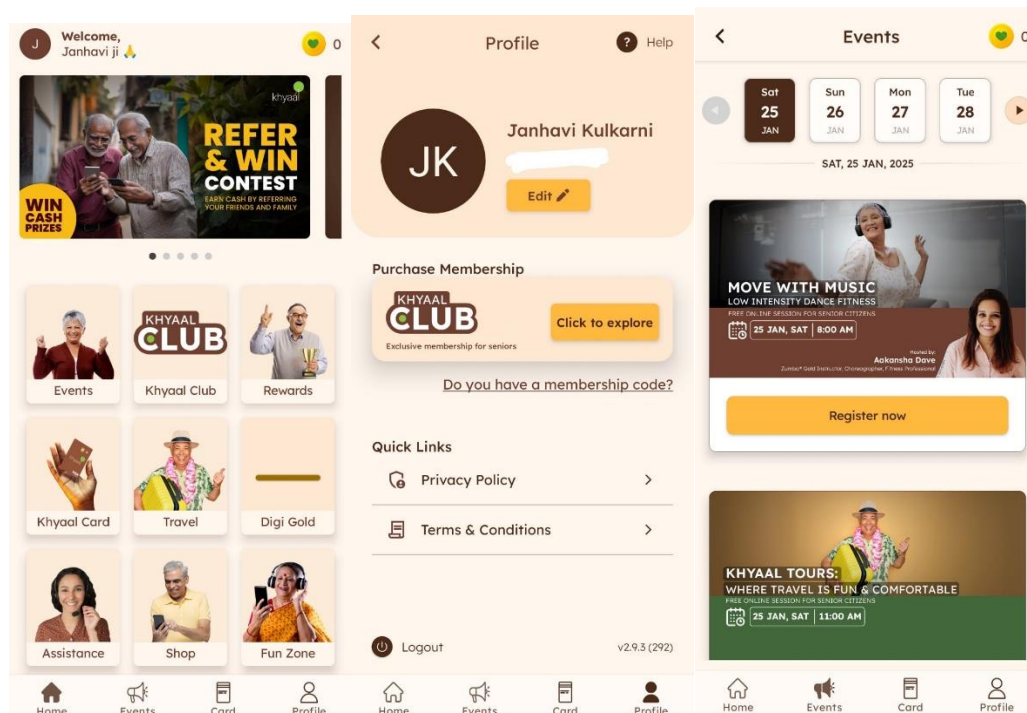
J Welcome, Janhavi ji 🙏

0

khyaal

REFER & WIN CONTEST

EARN CASH BY REFERRING YOUR FRIENDS AND FAMILY

WIN CASH PRIZES

Events

KHYAAL CLUB

Khyaal Club

Rewards

Khyaal Card

Travel

Digi Gold

Assistance

Shop

Fun Zone

Home Events Card Profile

Profile

Help

JK

Janhavi Kulkarni

Edit

Purchase Membership

KHYAAL CLUB

Exclusive membership for seniors

Click to explore

Do you have a membership code?

Quick Links

Privacy Policy

Terms & Conditions

Logout

v2.9.3 (292)

Home Events Card Profile

Events

0

Sat 25 JAN

Sun 26 JAN

Mon 27 JAN

Tue 28 JAN

SAT, 25 JAN, 2025

MOVE WITH MUSIC

LOW INTENSITY DANCE FITNESS

FREE ONLINE SESSION FOR SENIOR CITIZENS

25 JAN, SAT | 8:00 AM

Hosted by: Aakansha Dave

Zumba® Gold Instructor, Choreographer, Fitness Professional

Register now

KHYAAL TOURS:

WHERE TRAVEL IS FUN & COMFORTABLE

FREE ONLINE SESSION FOR SENIOR CITIZENS

25 JAN, SAT | 11:00 AM

Home Events Card Profile